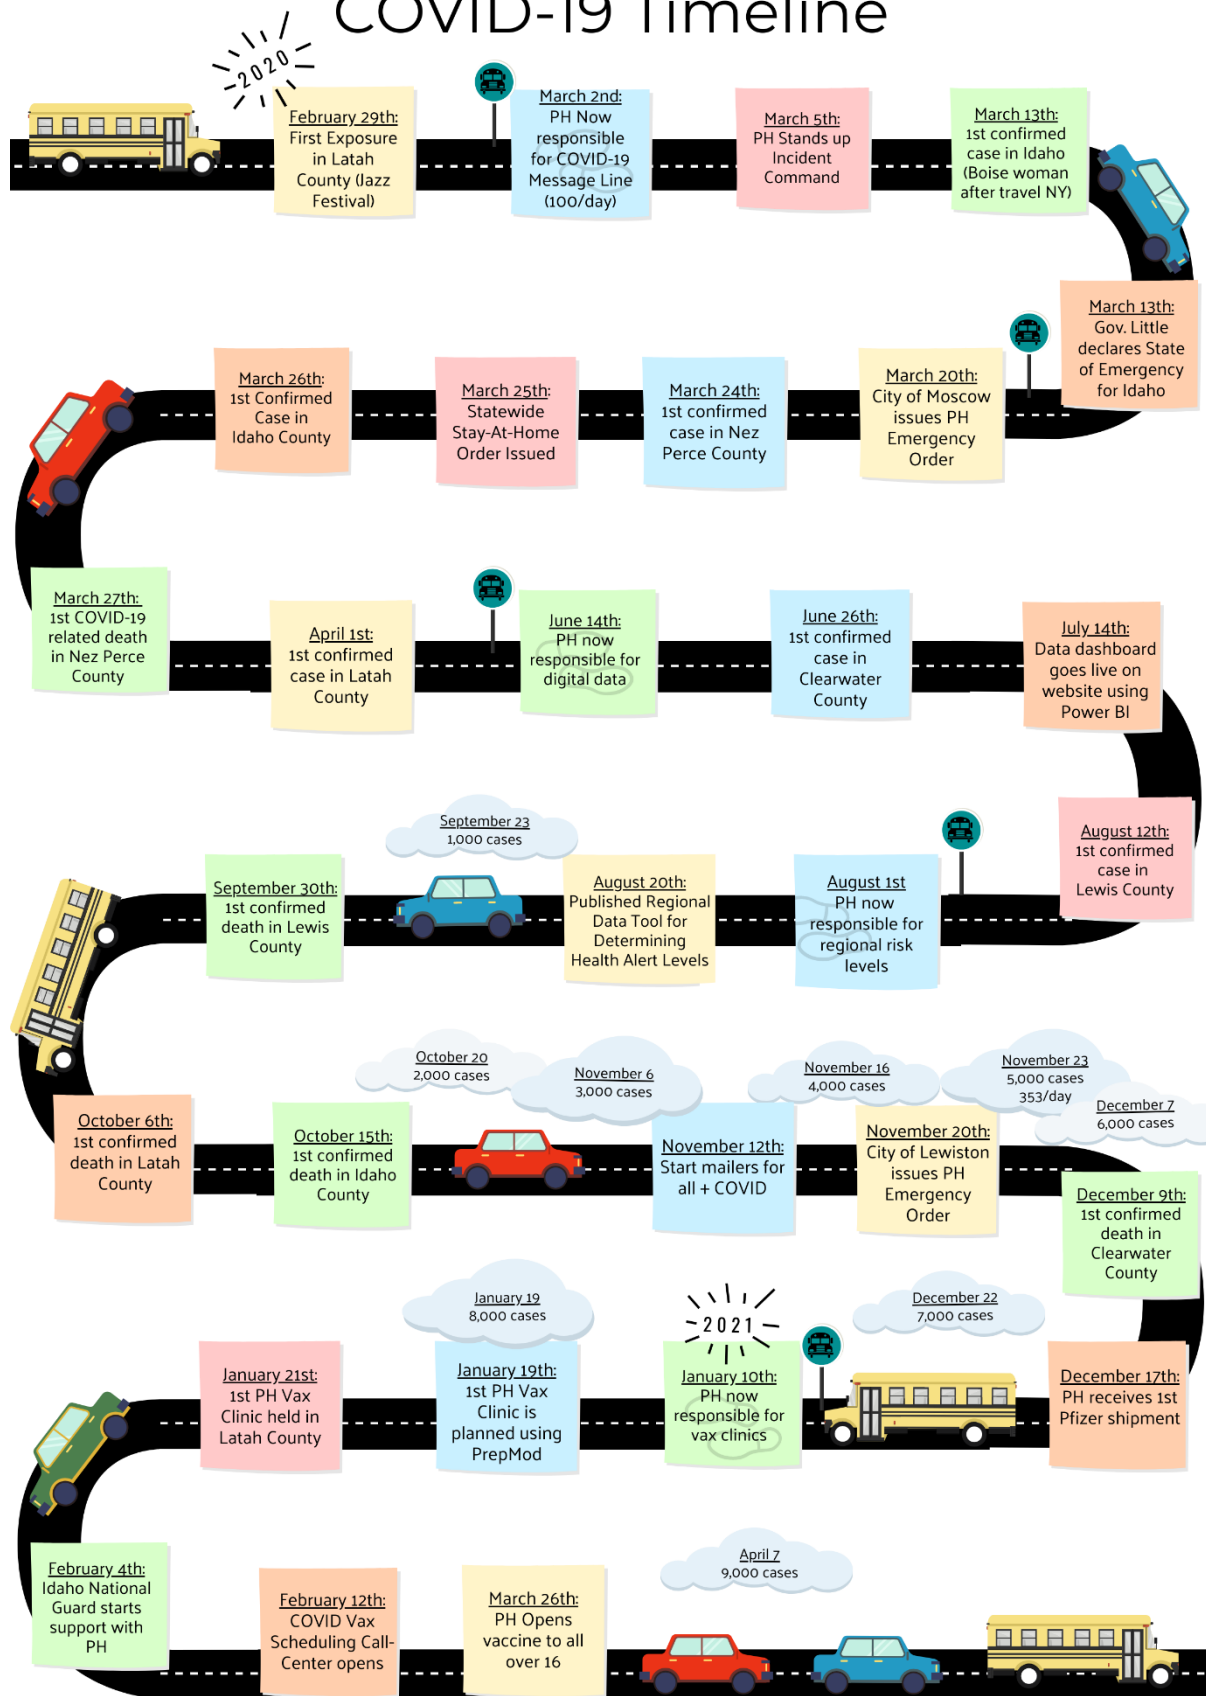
COVID-19 Timeline

2020

February 29th: First Exposure in Latah County (Jazz Festival)

March 2nd: PH Now responsible for COVID-19 Message Line (100/day)

March 5th: PH Stands up Incident Command

March 13th: 1st confirmed case in Idaho (Boise woman after travel NY)

March 13th: Gov. Little declares State of Emergency for Idaho

March 20th: City of Moscow issues PH Emergency Order

March 24th: 1st confirmed case in Nez Perce County

March 25th: Statewide Stay-At-Home Order Issued

March 26th: 1st Confirmed Case in Idaho County

March 27th: 1st COVID-19 related death in Nez Perce County

April 1st: 1st confirmed case in Latah County

June 14th: PH now responsible for digital data

June 26th: 1st confirmed case in Clearwater County

July 14th: Data dashboard goes live on website using Power BI

August 12th: 1st confirmed case in Lewis County

August 1st PH now responsible for regional risk levels

August 20th: Published Regional Data Tool for Determining Health Alert Levels

September 23 1,000 cases

September 30th: 1st confirmed death in Lewis County

October 20 2,000 cases

November 6 3,000 cases

November 16 4,000 cases

November 23 5,000 cases 353/day

December 7 6,000 cases

October 6th: 1st confirmed death in Latah County

October 15th: 1st confirmed death in Idaho County

November 12th: Start mailers for all + COVID

November 20th: City of Lewiston issues PH Emergency Order

December 9th: 1st confirmed death in Clearwater County

January 19 8,000 cases

2021

December 22 7,000 cases

January 21st: 1st PH Vax Clinic held in Latah County

January 19th: 1st PH Vax Clinic is planned using PrepMod

January 10th: PH now responsible for vax clinics

December 17th: PH receives 1st Pfizer shipment

April 7 9,000 cases

February 4th: Idaho National Guard starts support with PH

February 12th: COVID Vax Scheduling Call-Center opens

March 26th: PH Opens vaccine to all over 16